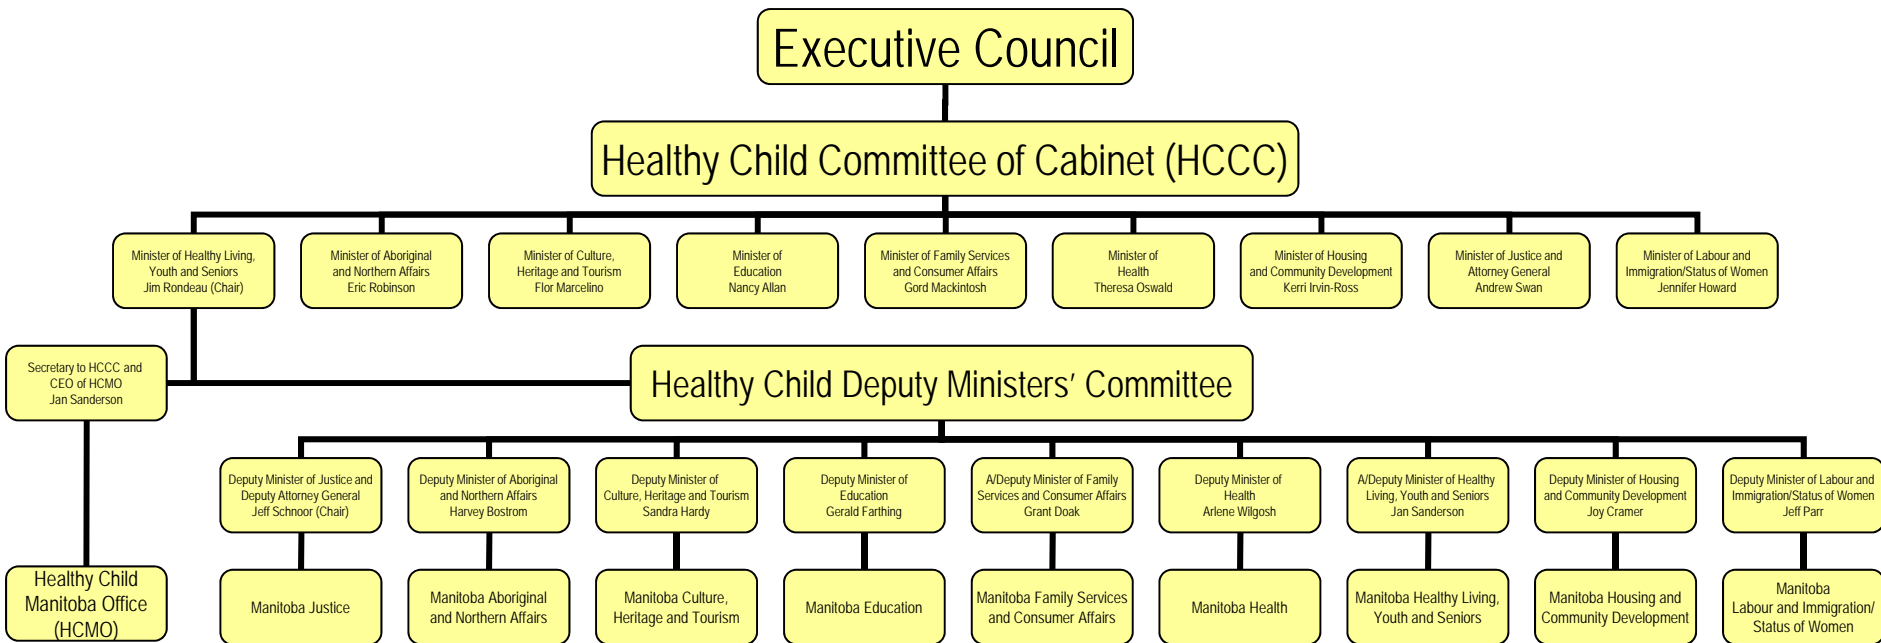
Executive Council

Healthy Child Committee of Cabinet (HCCC)

Minister of Healthy Living, Youth and Seniors
Jim Rondeau (Chair)

Minister of Aboriginal and Northern Affairs
Eric Robinson

Minister of Culture, Heritage and Tourism
Flor Marcelino

Minister of Education
Nancy Allan

Minister of Family Services and Consumer Affairs
Gord Mackintosh

Minister of Health
Theresa Oswald

Minister of Housing and Community Development
Kerri Irvin-Ross

Minister of Justice and Attorney General
Andrew Swan

Minister of Labour and Immigration/Status of Women
Jennifer Howard

Secretary to HCCC and CEO of HCMO
Jan Sanderson

Healthy Child Deputy Ministers' Committee

Deputy Minister of Justice and Deputy Attorney General
Jeff Schnoor (Chair)

Deputy Minister of Aboriginal and Northern Affairs
Harvey Bostrom

Deputy Minister of Culture, Heritage and Tourism
Sandra Hardy

Deputy Minister of Education
Gerald Farthing

A/Deputy Minister of Family Services and Consumer Affairs
Grant Doak

Deputy Minister of Health
Arlene Wilgosh

A/Deputy Minister of Healthy Living, Youth and Seniors
Jan Sanderson

Deputy Minister of Housing and Community Development
Joy Cramer

Deputy Minister of Labour and Immigration/Status of Women
Jeff Parr

Healthy Child Manitoba Office (HCMO)

Manitoba Justice

Manitoba Aboriginal and Northern Affairs

Manitoba Culture, Heritage and Tourism

Manitoba Education

Manitoba Family Services and Consumer Affairs

Manitoba Health

Manitoba Healthy Living, Youth and Seniors

Manitoba Housing and Community Development

Manitoba Labour and Immigration/ Status of Women